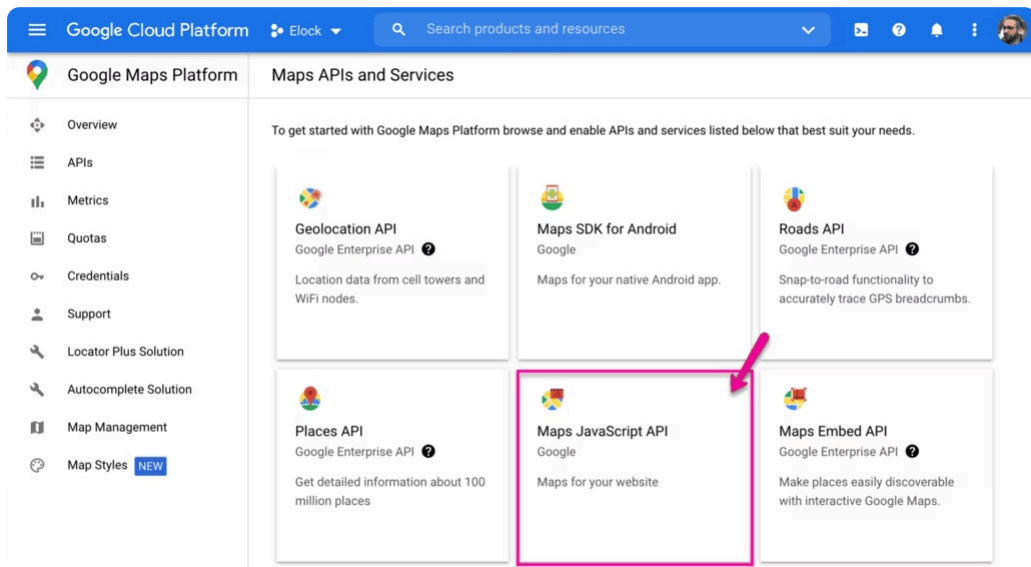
Google Cloud Platform   Elock   Search products and resources

Google Maps Platform

Maps APIs and Services

Overview
APIs
Metrics
Quotas
Credentials
Support
Locator Plus Solution
Autocomplete Solution
Map Management
Map Styles NEW

To get started with Google Maps Platform browse and enable APIs and services listed below that best suit your needs.

Geolocation API
Google Enterprise API
Location data from cell towers and WiFi nodes.

Maps SDK for Android
Google
Maps for your native Android app.

Roads API
Google Enterprise API
Snap-to-road functionality to accurately trace GPS breadcrumbs.

Places API
Google Enterprise API
Get detailed information about 100 million places

Maps JavaScript API
Google
Maps for your website

Maps Embed API
Google Enterprise API
Make places easily discoverable with interactive Google Maps.